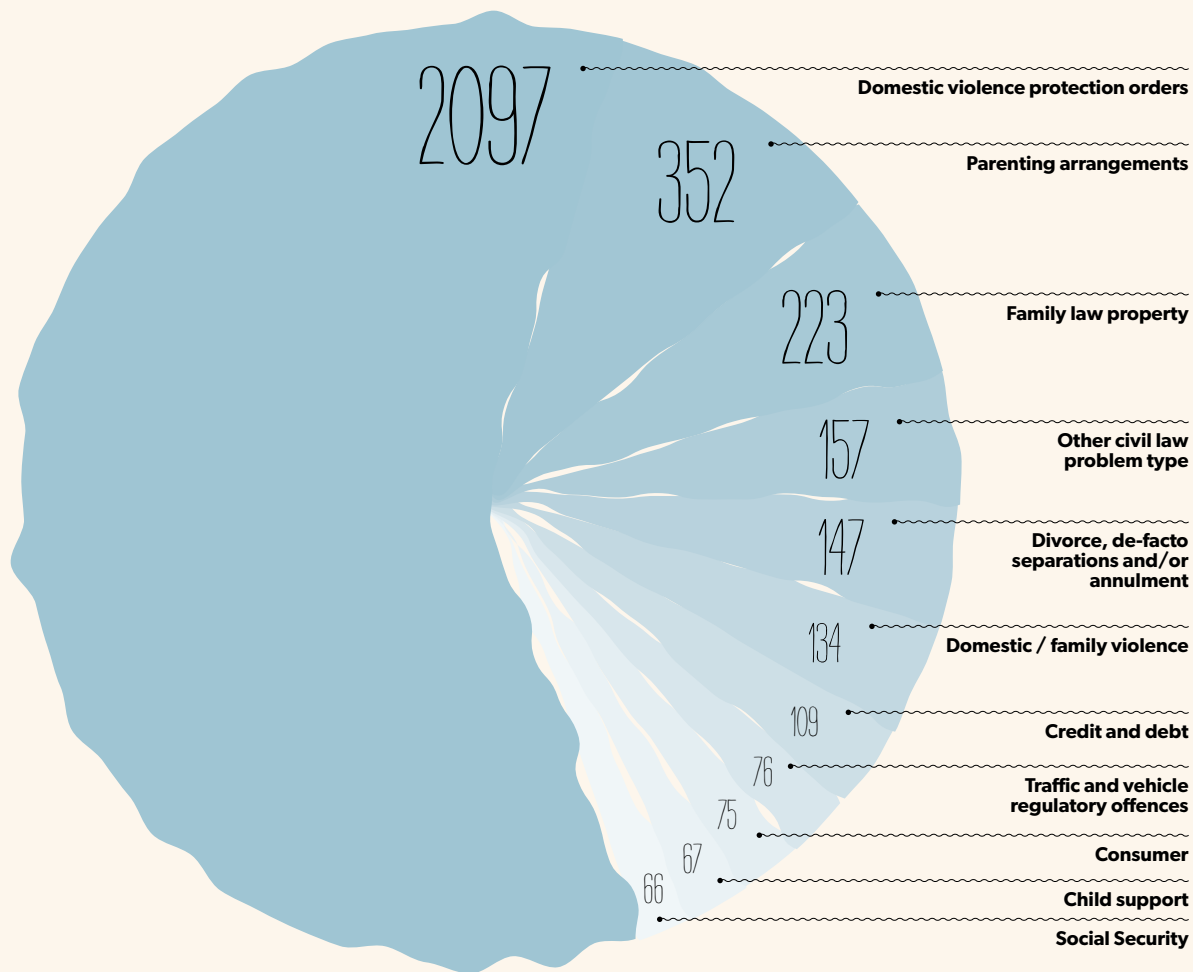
2097
Domestic violence protection orders

352
Parenting arrangements

223
Family law property

157
Other civil law problem type

147
Divorce, de-facto separations and/or annulment

134
Domestic / family violence

109
Credit and debt

76
Traffic and vehicle regulatory offences

75
Consumer

67
Child support

66
Social Security